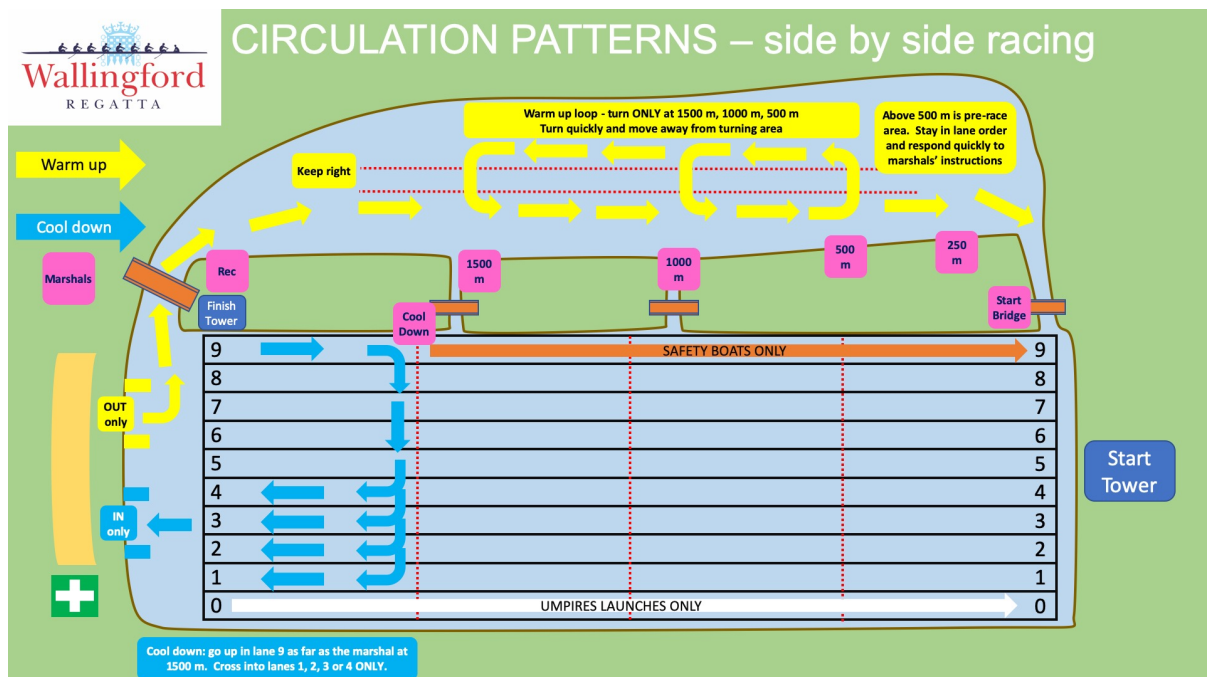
Wallingford
REGATTA

CIRCULATION PATTERNS – side by side racing

Warm up

Cool down

Marshals

Warm up loop - turn ONLY at 1500 m, 1000 m, 500 m
Turn quickly and move away from turning area

Above 500 m is pre-race area. Stay in lane order and respond quickly to marshals' instructions

Keep right

Rec

Finish Tower

1500 m

1000 m

500 m

250 m

Cool Down

Start Bridge

OUT only

IN only

| 9 | SAFETY BOATS ONLY | 9 |
|---|---|---|
| 8 | | 8 |
| 7 | | 7 |
| 6 | | 6 |
| 5 | | 5 |
| 4 | | 4 |
| 3 | | 3 |
| 2 | | 2 |
| 1 | | 1 |
| 0 | UMPIRES LAUNCHES ONLY | 0 |

Start Tower

Cool down: go up in lane 9 as far as the marshal at 1500 m. Cross into lanes 1, 2, 3 or 4 ONLY.